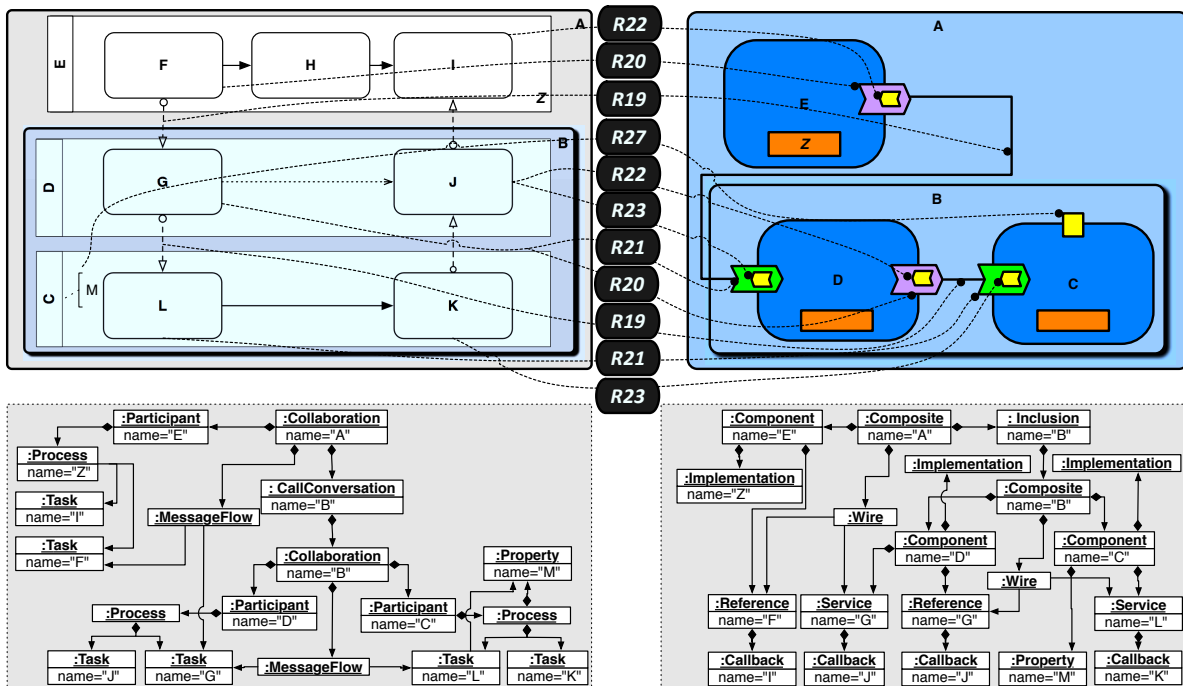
E
F
H
I
A
Z
B
D
G
J
C
M
L
K

R22
R20
R19
R27
R22
R23
R21
R20
R19
R21
R23

A
E
Z
B
D
C

:Participant
name="E"
:Collaboration
name="A"
:Process
name="Z"
:Task
name="I"
:CallConversation
name="B"
:MessageFlow
:Task
name="F"
:Collaboration
name="B"
:Property
name="M"
:Process
:Participant
name="D"
:Participant
name="C"
:Process
:Task
name="J"
:Task
name="G"
:MessageFlow
:Task
name="L"
:Task
name="K"

:Component
name="E"
:Composite
name="A"
: Inclusion
name="B"
:Implementation
name="Z"
:Implementation
:Implementation
:Composite
name="B"
:Wire
:Component
name="D"
:Component
name="C"
:Wire
:Reference
name="F"
:Service
name="G"
:Reference
name="G"
:Service
name="L"
:Callback
name="I"
:Callback
name="J"
:Callback
name="J"
:Property
name="M"
:Callback
name="K"